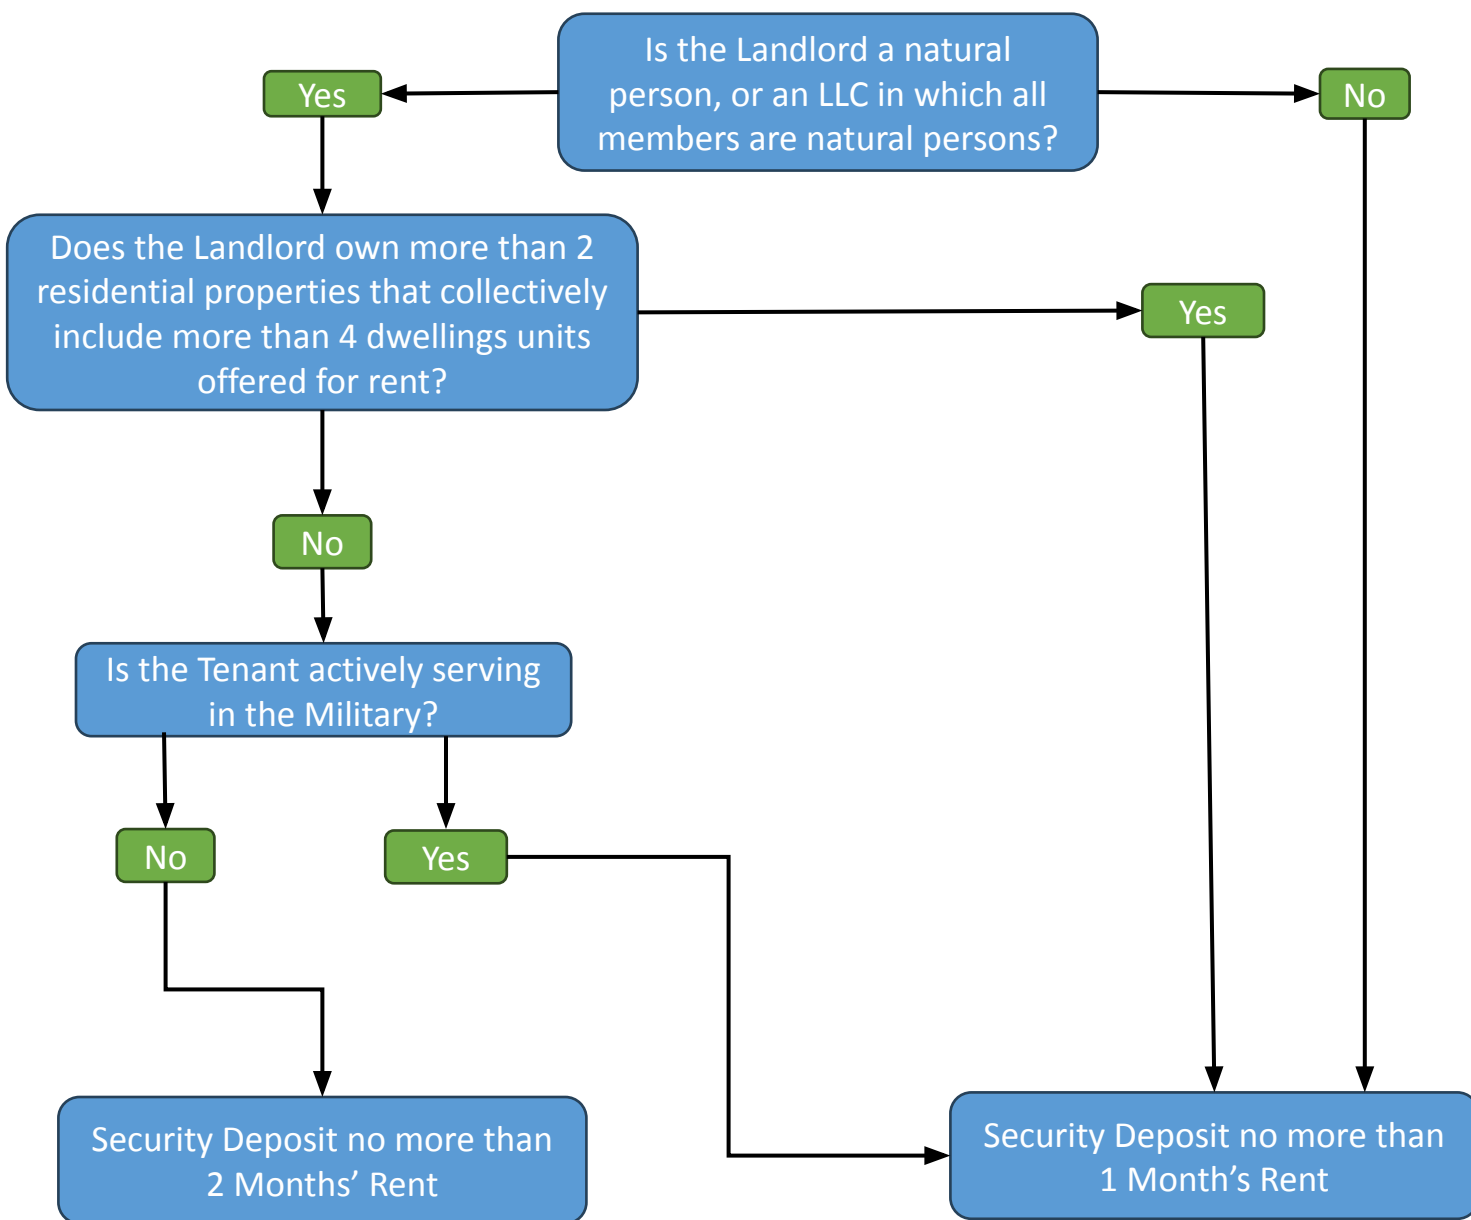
Is the Landlord a natural person, or an LLC in which all members are natural persons?

Yes

No

Does the Landlord own more than 2 residential properties that collectively include more than 4 dwellings units offered for rent?

Yes

No

Is the Tenant actively serving in the Military?

No

Yes

Security Deposit no more than 2 Months' Rent

Security Deposit no more than 1 Month's Rent